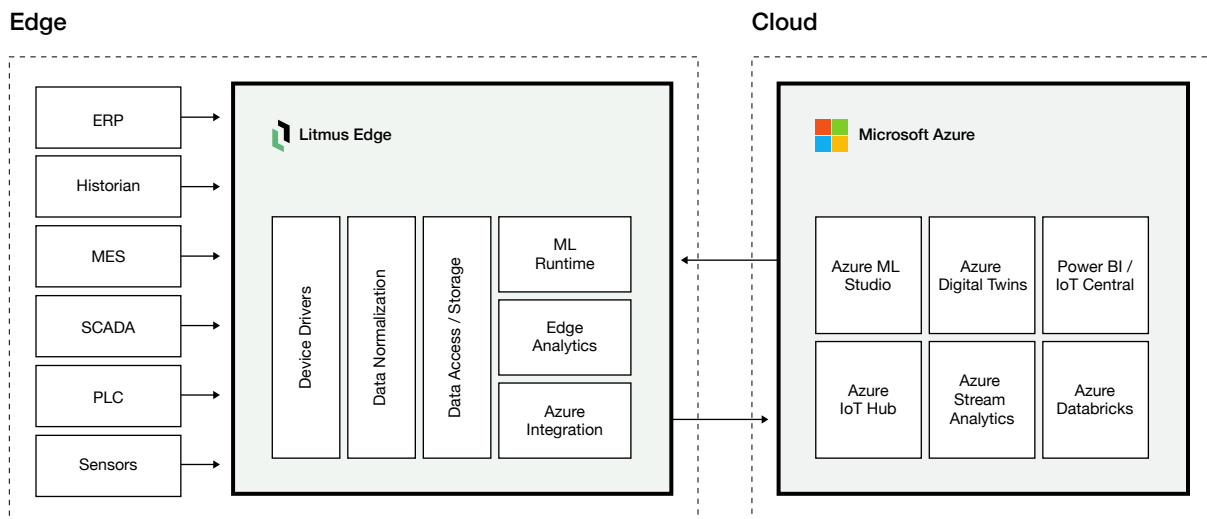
Edge

ERP

Historian

MES

SCADA

PLC

Sensors

Litmus Edge

Device Drivers

Data Normalization

Data Access / Storage

ML Runtime

Edge Analytics

Azure Integration

Cloud

Microsoft Azure

Azure ML Studio

Azure Digital Twins

Power BI / IoT Central

Azure IoT Hub

Azure Stream Analytics

Azure Databricks